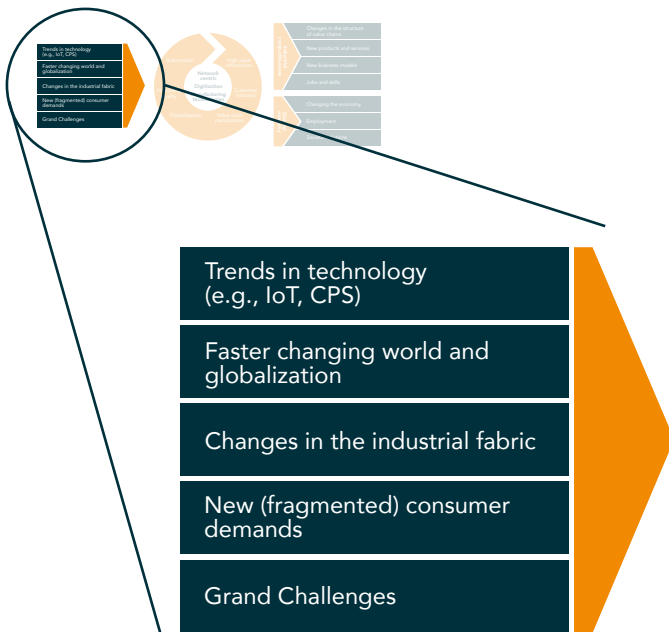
Trends in technology (e.g., IoT, CPS)

Faster changing world and globalization

Changes in the industrial fabric

New (fragmented) consumer demands

Grand Challenges

Network centric

Digitisation

Manufacturing

Changes in the structure of value chains

New products and services

New business models

Jobs and skills

Changing the economy

Employment

Trends in technology (e.g., IoT, CPS)

Faster changing world and globalization

Changes in the industrial fabric

New (fragmented) consumer demands

Grand Challenges